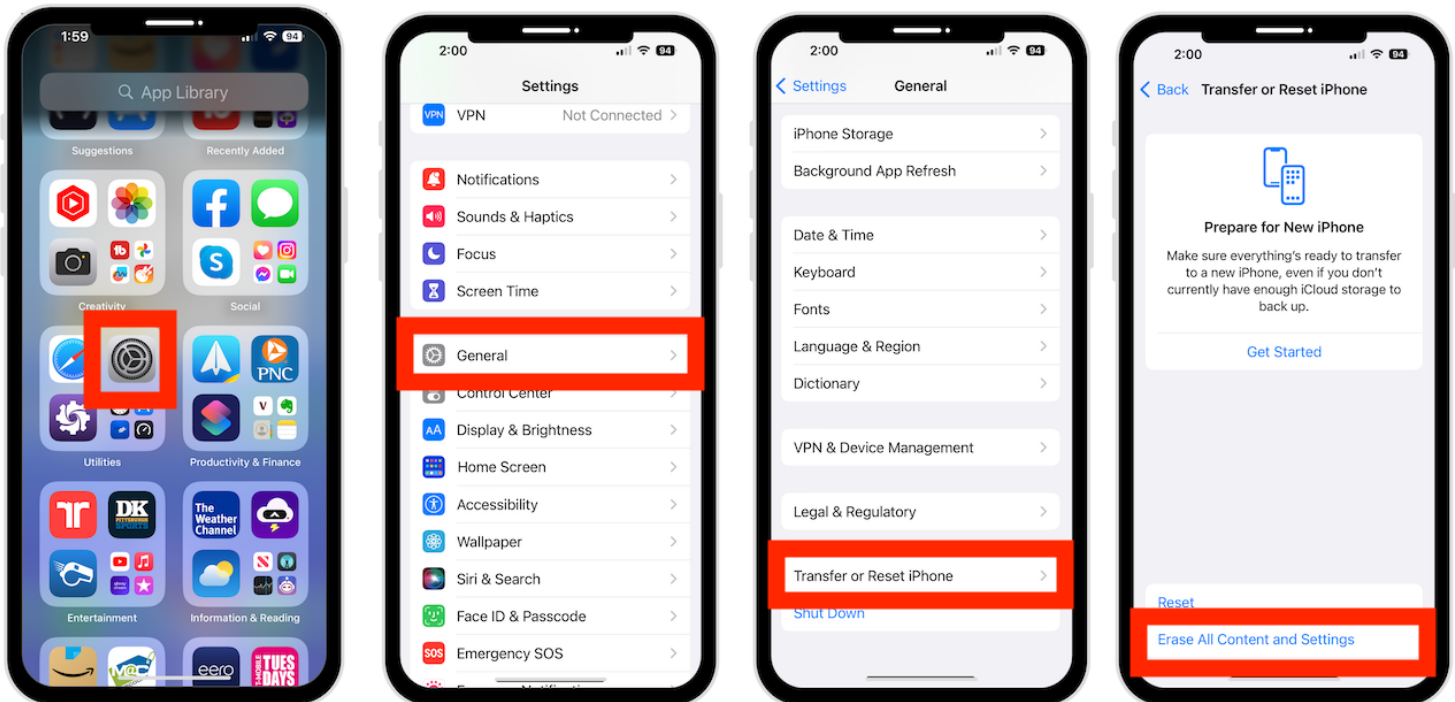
1:59
94
App Library
Suggestions
Recently Added
Creativity
Social
PNC
Utilities
Productivity & Finance
DK
The Weather Channel
Entertainment
Information & Reading
eero
TUES DAYS

2:00
94
Settings
VPN
Not Connected
Notifications
Sounds & Haptics
Focus
Screen Time
General
Control Center
Display & Brightness
Home Screen
Accessibility
Wallpaper
Siri & Search
Face ID & Passcode
SOS
Emergency SOS

2:00
94
Settings
General
iPhone Storage
Background App Refresh
Date & Time
Keyboard
Fonts
Language & Region
Dictionary
VPN & Device Management
Legal & Regulatory
Transfer or Reset iPhone
Shut Down

2:00
94
Back
Transfer or Reset iPhone
Prepare for New iPhone
Make sure everything's ready to transfer to a new iPhone, even if you don't currently have enough iCloud storage to back up.
Get Started
Reset
Erase All Content and Settings